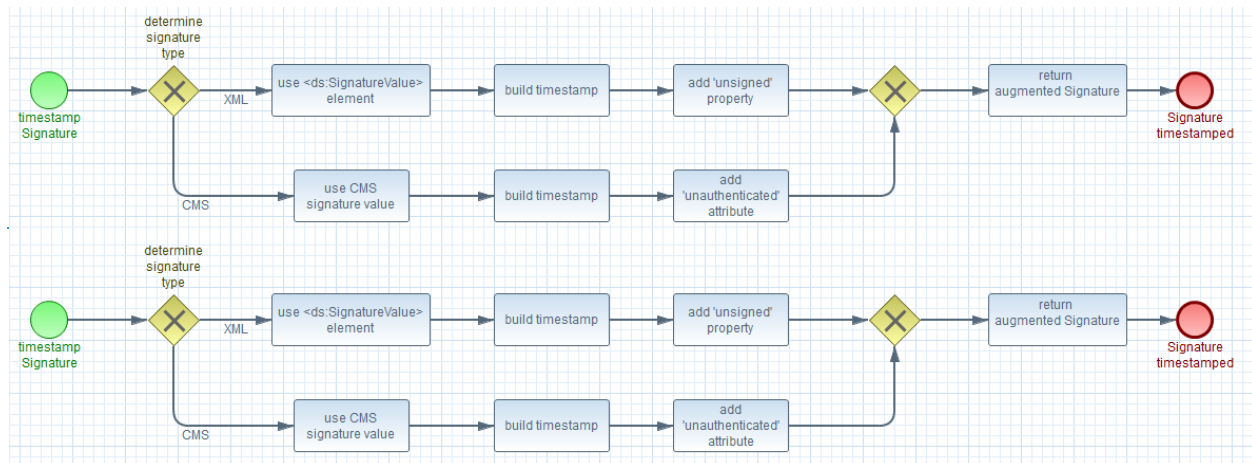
determine signature type

timestamp Signature

XML

use <ds:SignatureValue> element

build timestamp

add 'unsigned' property

return augmented Signature

Signature timestamped

CMS

use CMS signature value

build timestamp

add 'unauthenticated' attribute

determine signature type

timestamp Signature

XML

use <ds:SignatureValue> element

build timestamp

add 'unsigned' property

return augmented Signature

Signature timestamped

CMS

use CMS signature value

build timestamp

add 'unauthenticated' attribute